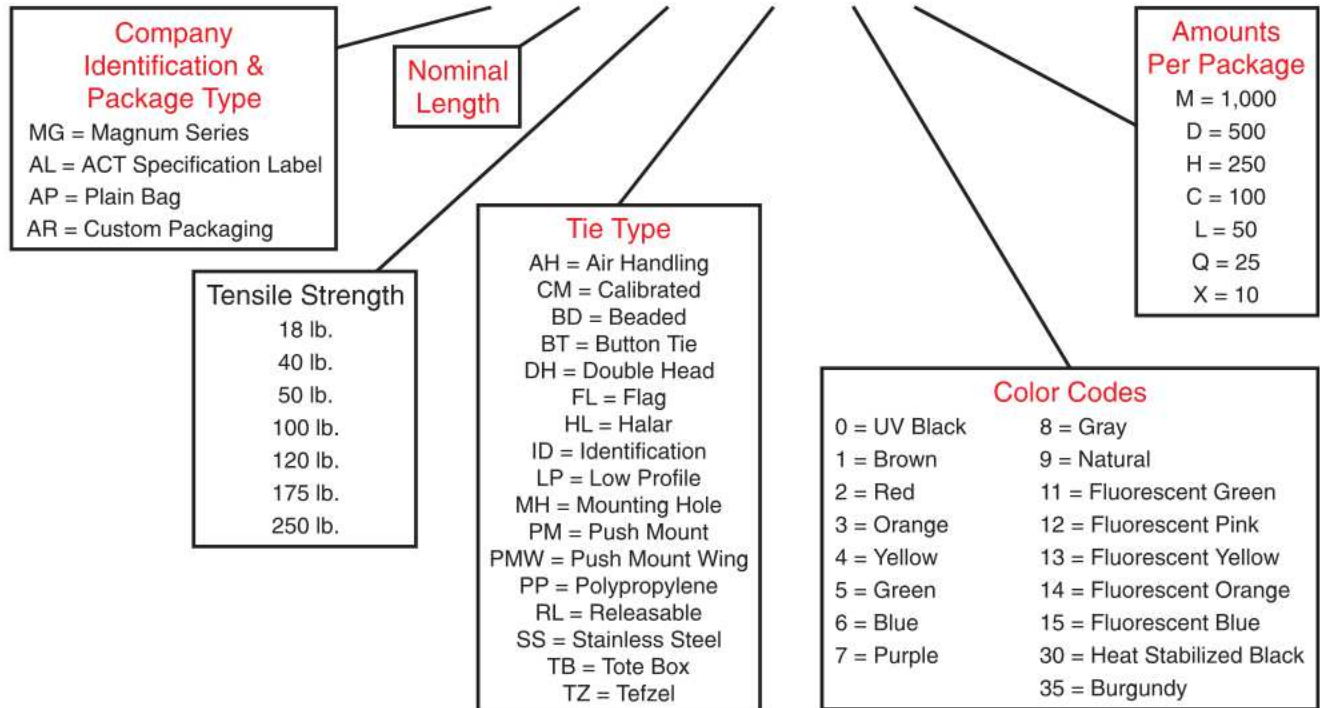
Company Identification & Package Type
MG = Magnum Series
AL = ACT Specification Label
AP = Plain Bag
AR = Custom Packaging

Nominal Length

Amounts Per Package
M = 1,000
D = 500
H = 250
C = 100
L = 50
Q = 25
X = 10

Tensile Strength
18 lb.
40 lb.
50 lb.
100 lb.
120 lb.
175 lb.
250 lb.

Tie Type
AH = Air Handling
CM = Calibrated
BD = Beaded
BT = Button Tie
DH = Double Head
FL = Flag
HL = Halar
ID = Identification
LP = Low Profile
MH = Mounting Hole
PM = Push Mount
PMW = Push Mount Wing
PP = Polypropylene
RL = Releasable
SS = Stainless Steel
TB = Tote Box
TZ = Tefzel

Color Codes
0 = UV Black
1 = Brown
2 = Red
3 = Orange
4 = Yellow
5 = Green
6 = Blue
7 = Purple
8 = Gray
9 = Natural
11 = Fluorescent Green
12 = Fluorescent Pink
13 = Fluorescent Yellow
14 = Fluorescent Orange
15 = Fluorescent Blue
30 = Heat Stabilized Black
35 = Burgundy